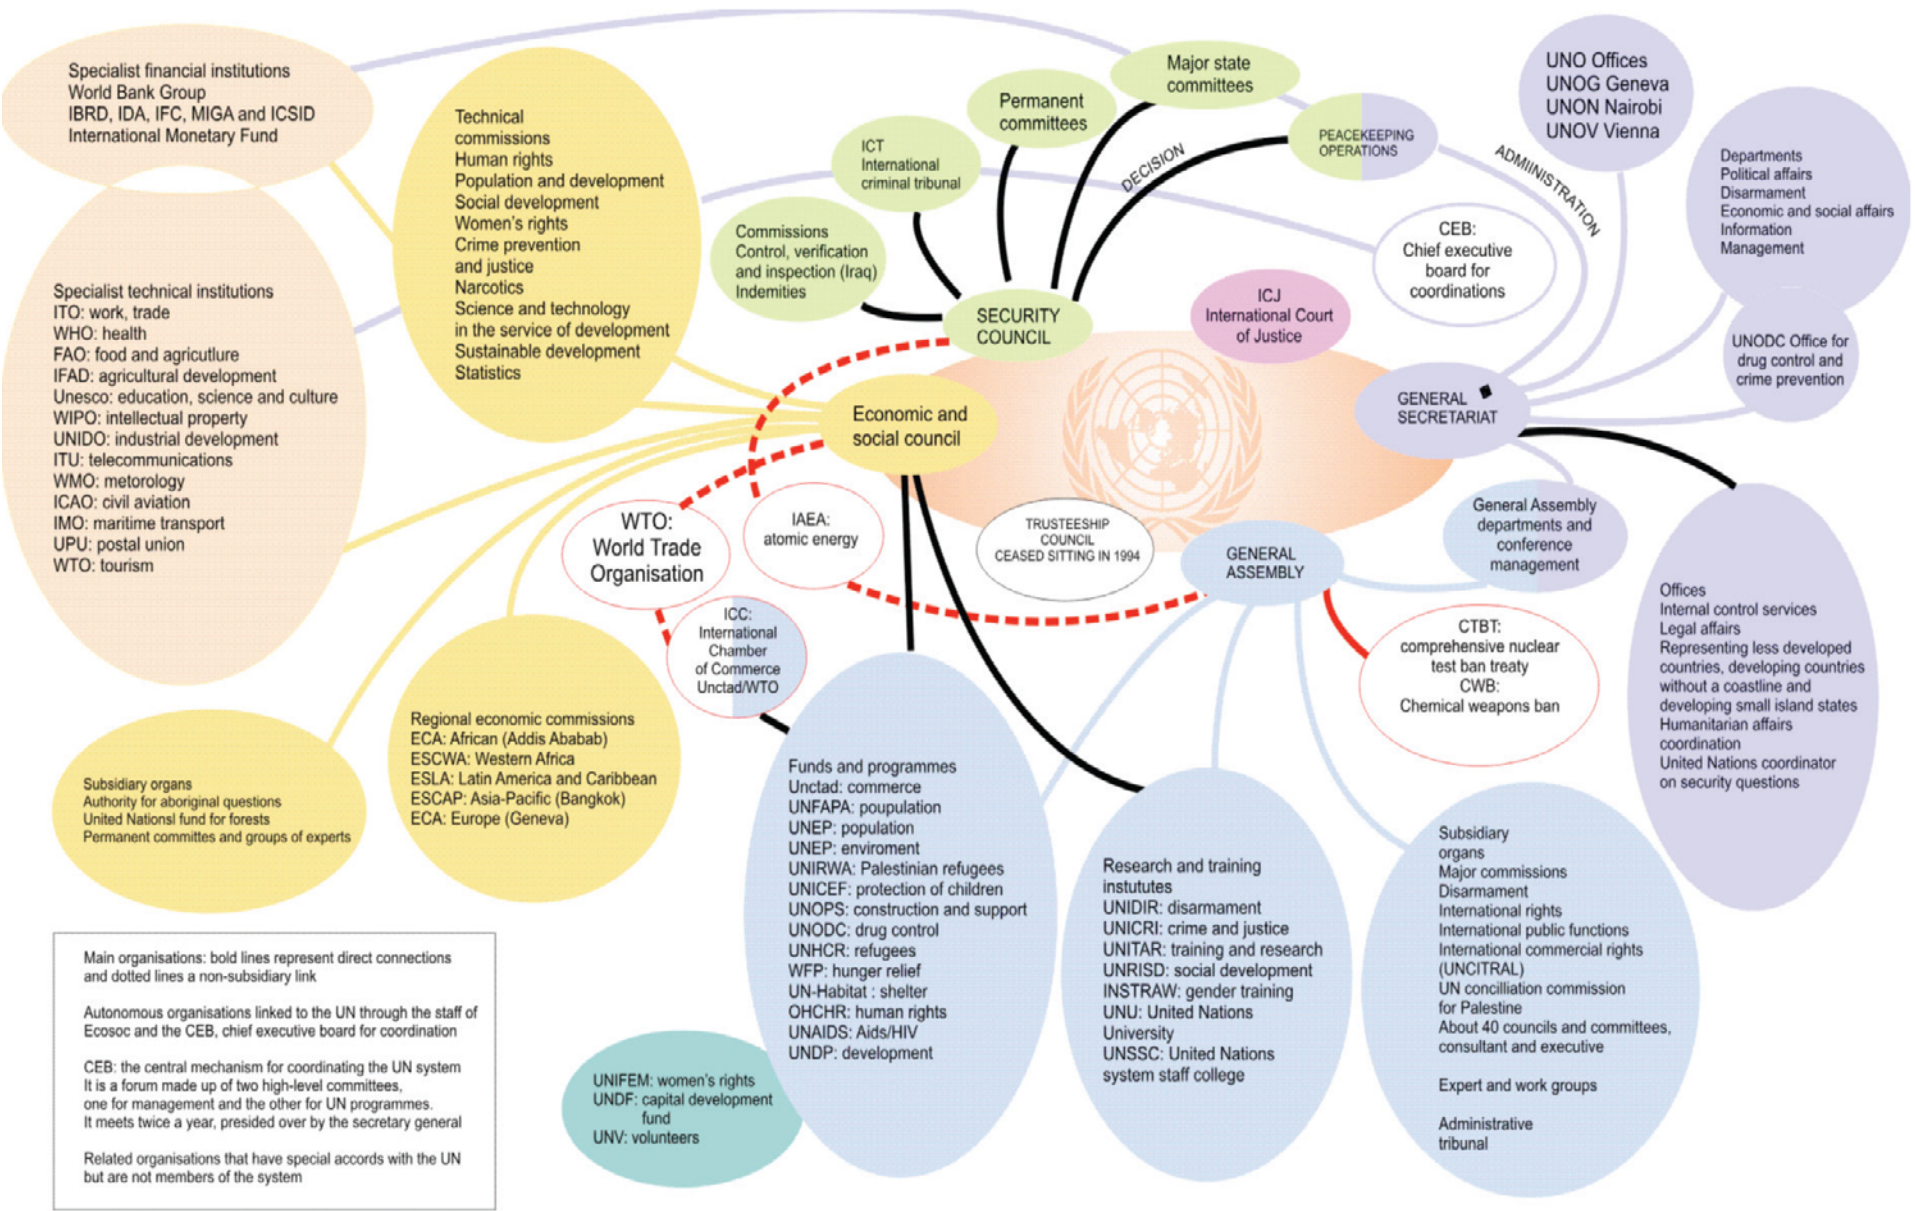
Specialist financial institutions
World Bank Group
IBRD, IDA, IFC, MIGA and ICSID
International Monetary Fund

Technical commissions
Human rights
Population and development
Social development
Women's rights
Crime prevention and justice
Narcotics
Science and technology in the service of development
Sustainable development
Statistics

ICT
International criminal tribunal

Permanent committees

Major state committees

PEACEKEEPING OPERATIONS

UNO Offices
UNOG Geneva
UNON Nairobi
UNOV Vienna

DECISION

ADMINISTRATION

Departments
Political affairs
Disarmament
Economic and social affairs
Information
Management

Commissions
Control, verification and inspection (Iraq)
Indemities

CEB:
Chief executive board for coordinations

Specialist technical institutions
ITO: work, trade
WHO: health
FAO: food and agrictulure
IFAD: agricultural development
Unesco: education, science and culture
WIPO: intellectual property
UNIDO: industrial development
ITU: telecommunications
WMO: metorology
ICAO: civil aviation
IMO: maritime transport
UPU: postal union
WTO: tourism

SECURITY COUNCIL

ICJ
International Court of Justice

UNODC Office for drug control and crime prevention

Economic and social council

GENERAL SECRETARIAT

WTO:
World Trade Organisation

IAEA:
atomic energy

TRUSTEESHIP COUNCIL
CEASED SITTING IN 1994

GENERAL ASSEMBLY

General Assembly departments and conference management

ICC:
International Chamber of Commerce
Unctad/WTO

CTBT:
comprehensive nuclear test ban treaty
CWB:
Chemical weapons ban

Offices
Internal control services
Legal affairs
Representing less developed countries, developing countries without a coastline and developing small island states
Humanitarian affairs coordination
United Nations coordinator on security questions

Regional economic commissions
ECA: African (Addis Ababab)
ESCWA: Western Africa
ESLA: Latin America and Caribbean
ESCAP: Asia-Pacific (Bangkok)
ECA: Europe (Geneva)

Subsidiary organs
Authority for aboriginal questions
United Nationsl fund for forests
Permanent committes and groups of experts

Funds and programmes
Unctad: commerce
UNFAPA: poupulation
UNEP: population
UNEP: enviroment
UNIRWA: Palestinian refugees
UNICEF: protection of children
UNOPS: construction and support
UNODC: drug control
UNHCR: refugees
WFP: hunger relief
UN-Habitat : shelter
OHCHR: human rights
UNAIDS: Aids/HIV
UNDP: development

Research and training instutes
UNIDIR: disarmament
UNICRI: crime and justice
UNITAR: training and research
UNRISD: social development
INSTRAW: gender training
UNU: United Nations University
UNSSC: United Nations system staff college

Subsidiary organs
Major commissions
Disarmament
International rights
International public functions
International commercial rights (UNCITRAL)
UN concilliation commission for Palestine
About 40 councils and committees, consultant and executive

Expert and work groups

Administrative tribunal

Main organisations: bold lines represent direct connections and dotted lines a non-subsidiary link

Autonomous organisations linked to the UN through the staff of Ecosoc and the CEB, chief executive board for coordination

CEB: the central mechanism for coordinating the UN system
It is a forum made up of two high-level committees, one for management and the other for UN programmes.
It meets twice a year, presided over by the secretary general

Related organisations that have special accords with the UN but are not members of the system

UNIFEM: women's rights
UNDF: capital development fund
UNV: volunteers